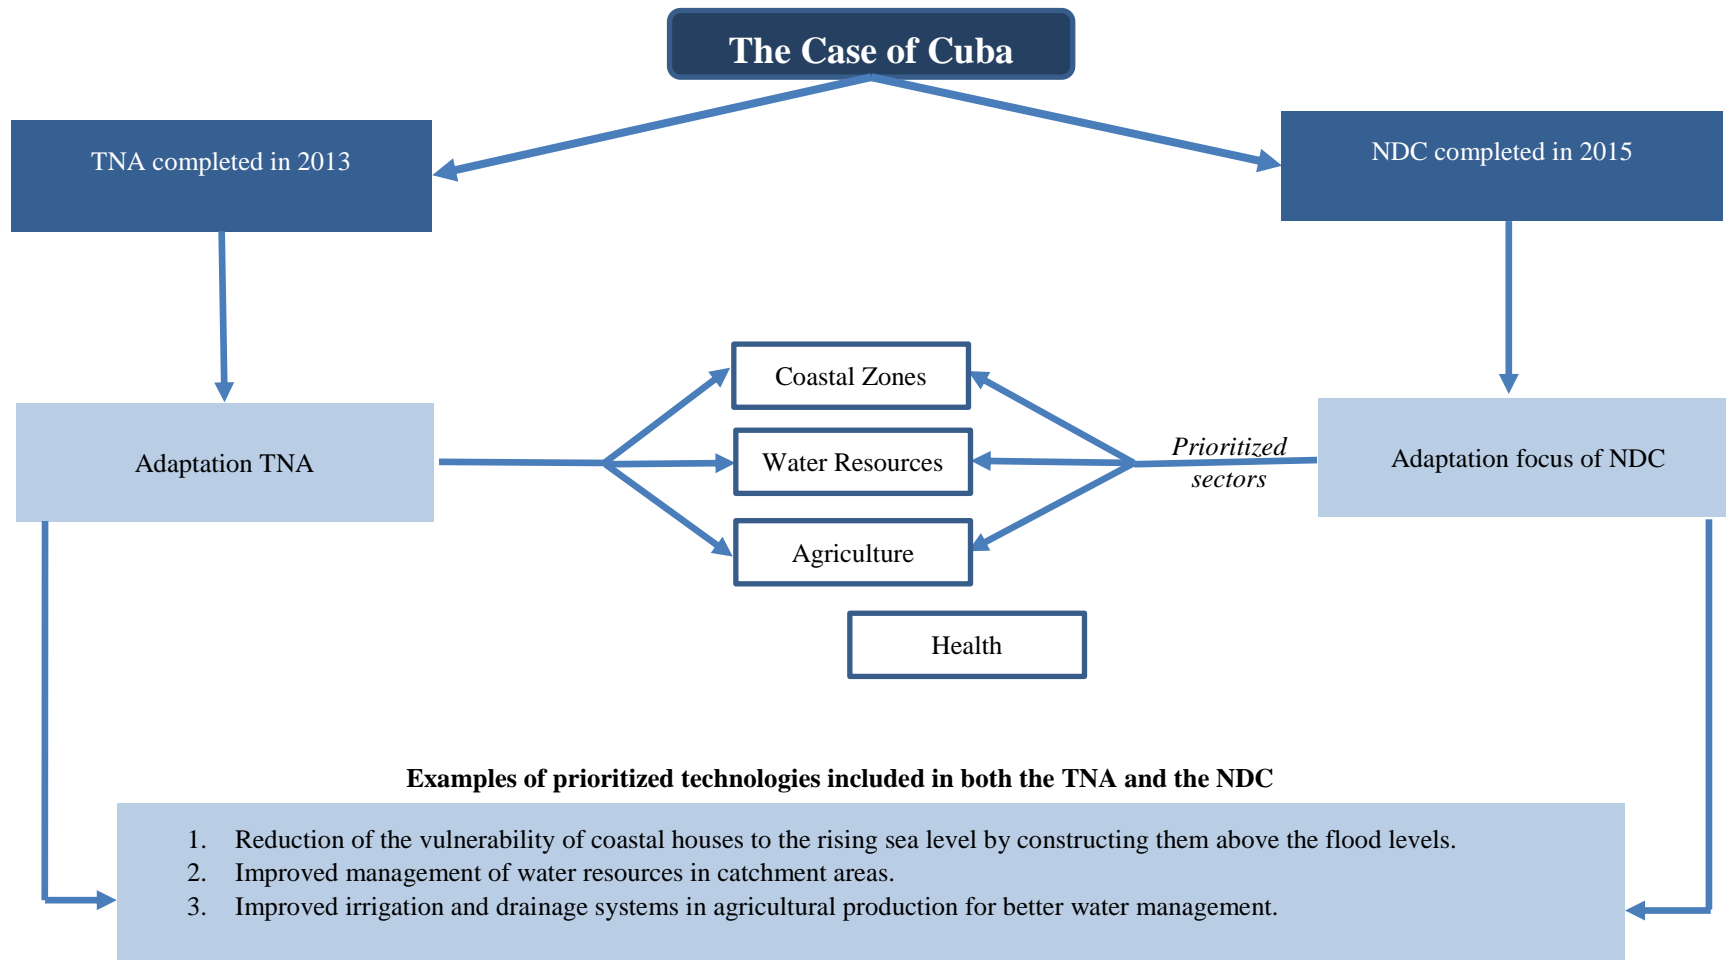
The Case of Cuba

TNA completed in 2013

NDC completed in 2015

Adaptation TNA

Coastal Zones

Water Resources

Agriculture

Health

Prioritized sectors

Adaptation focus of NDC

Examples of prioritized technologies included in both the TNA and the NDC

1. Reduction of the vulnerability of coastal houses to the rising sea level by constructing them above the flood levels.
2. Improved management of water resources in catchment areas.
3. Improved irrigation and drainage systems in agricultural production for better water management.